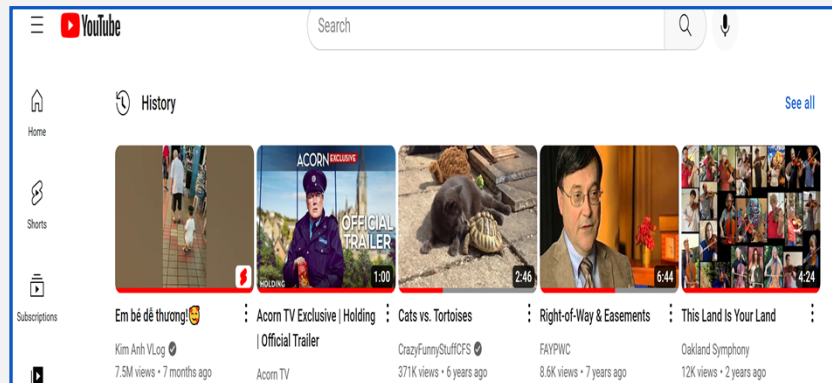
YouTube

Search

Home

Shorts

Subscriptions

History

See all

ACORN EXCLUSIVE

OFFICIAL TRAILER

HOLDING

1:00

2:46

6:44

4:24

Em bé dễ thương!🥰

Kim Anh VLog
7.5M views • 7 months ago

Acorn TV Exclusive | Holding | Official Trailer

Acorn TV

Cats vs. Tortoises

CrazyFunnyStuffCFS
371K views • 6 years ago

Right-of-Way & Easements

FAYPWC
8.6K views • 7 years ago

This Land Is Your Land

Oakland Symphony
12K views • 2 years ago